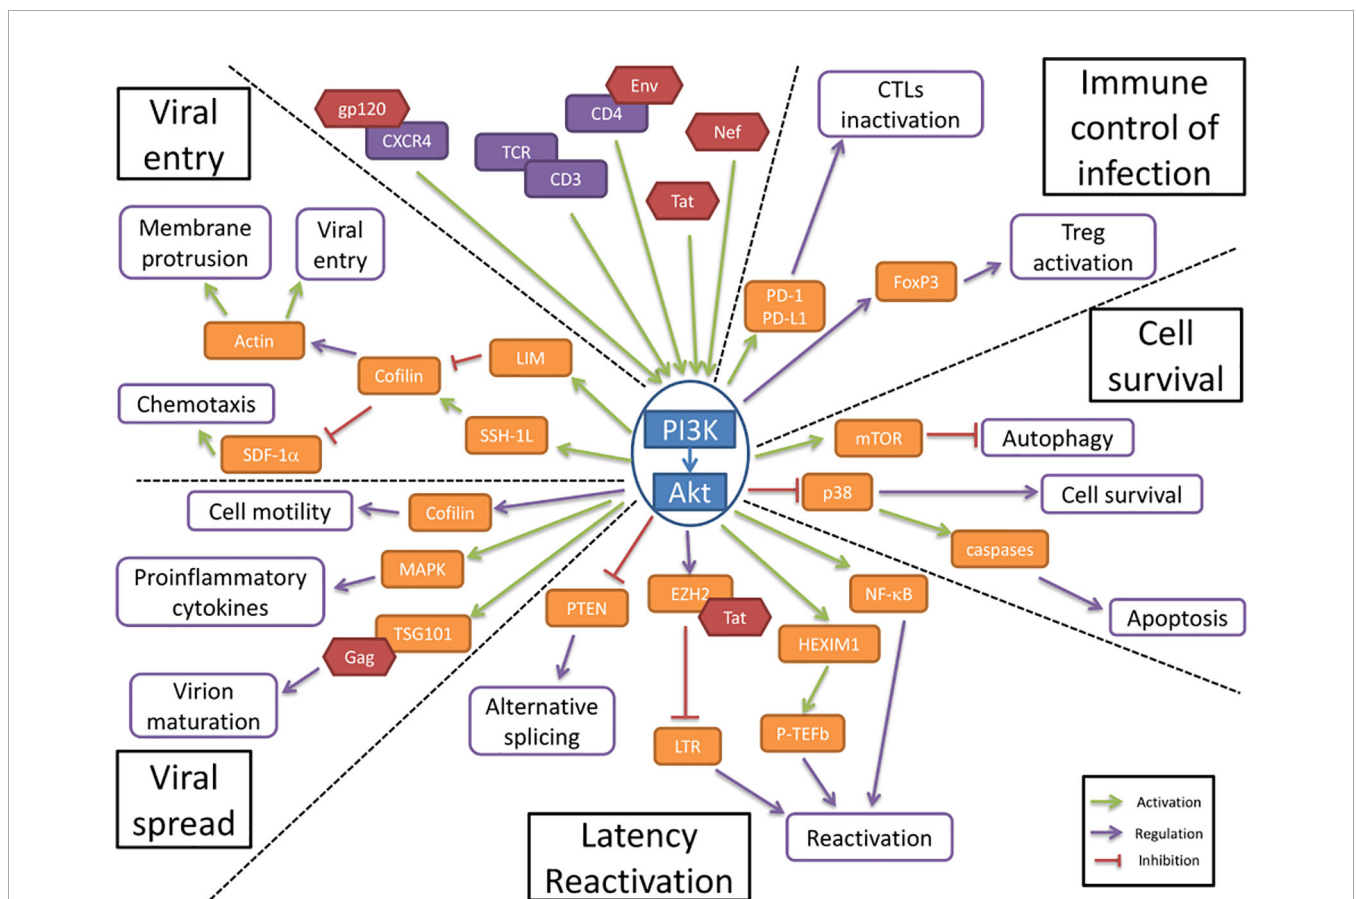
Viral entry

gp120
CXCR4
Env
CD4
TCR
CD3
Nef
Tat

CTLs inactivation

Immune control of infection

Membrane protrusion
Viral entry
Actin
Cofilin
LIM
Chemotaxis
SDF-1α
SSH-1L

PD-1
PD-L1
FoxP3
Treg activation

Cell survival

PI3K
Akt

mTOR
Autophagy
p38
Cell survival
caspases
Apoptosis

Cell motility
Cofilin
MAPK
Proinflammatory cytokines
TSG101
Gag
Virion maturation

PTEN
Alternative splicing
EZH2
Tat
LTR
HEXIM1
P-TEFb
NF-κB
Reactivation

Viral spread

Latency Reactivation

Activation
Regulation
Inhibition